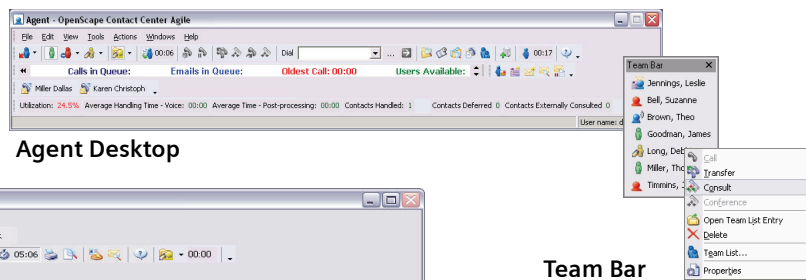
Agent - OpenScape Contact Center Agile

File Edit View Tools Actions Windows Help

00:06

Dial

00:17

Calls in Queue: Emails in Queue: Oldest Call: 00:00 Users Available:

Miller Dallas Karen Christoph

Utilization: 24.5% Average Handling Time - Voice: 00:00 Average Time - Post-processing: 00:00 Contacts Handled: 1 Contacts Deferred 0 Contacts Externally Consulted 0

User name: d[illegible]

Agent Desktop

Team Bar

Jennings, Leslie

Bell, Suzanne

Brown, Theo

Goodman, James

Long, Deb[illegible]

Miller, Tho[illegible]

Timmins, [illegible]

Call

Transfer

Consult

Conference

Open Team List Entry

Delete

Team List...

Properties

05:06

00:00

Team Bar